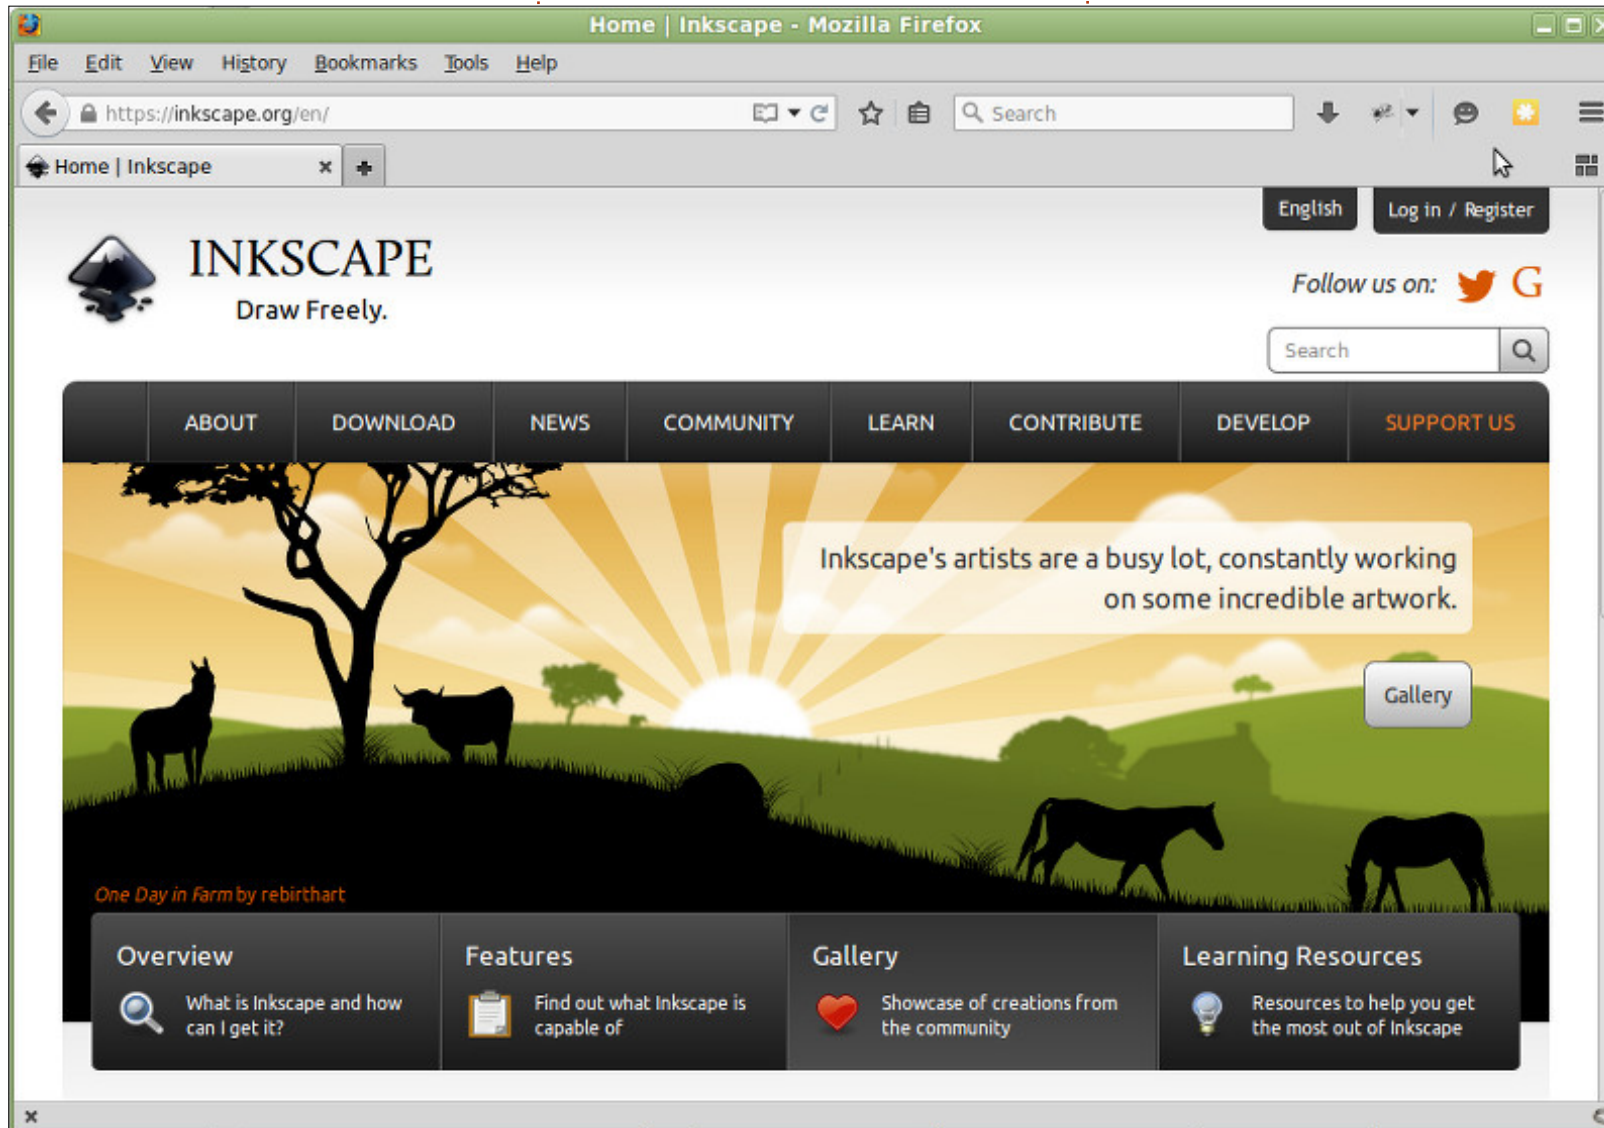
Home | Inkscape - Mozilla Firefox

File Edit View History Bookmarks Tools Help

https://inkscape.org/en/

Search

Home | Inkscape ×

English Log in / Register

INKSCAPE
Draw Freely.

Follow us on:

Search

ABOUT DOWNLOAD NEWS COMMUNITY LEARN CONTRIBUTE DEVELOP SUPPORT US

Inkscape's artists are a busy lot, constantly working on some incredible artwork.

Gallery

One Day in Farm by rebirthart

Overview
What is Inkscape and how can I get it?

Features
Find out what Inkscape is capable of

Gallery
Showcase of creations from the community

Learning Resources
Resources to help you get the most out of Inkscape